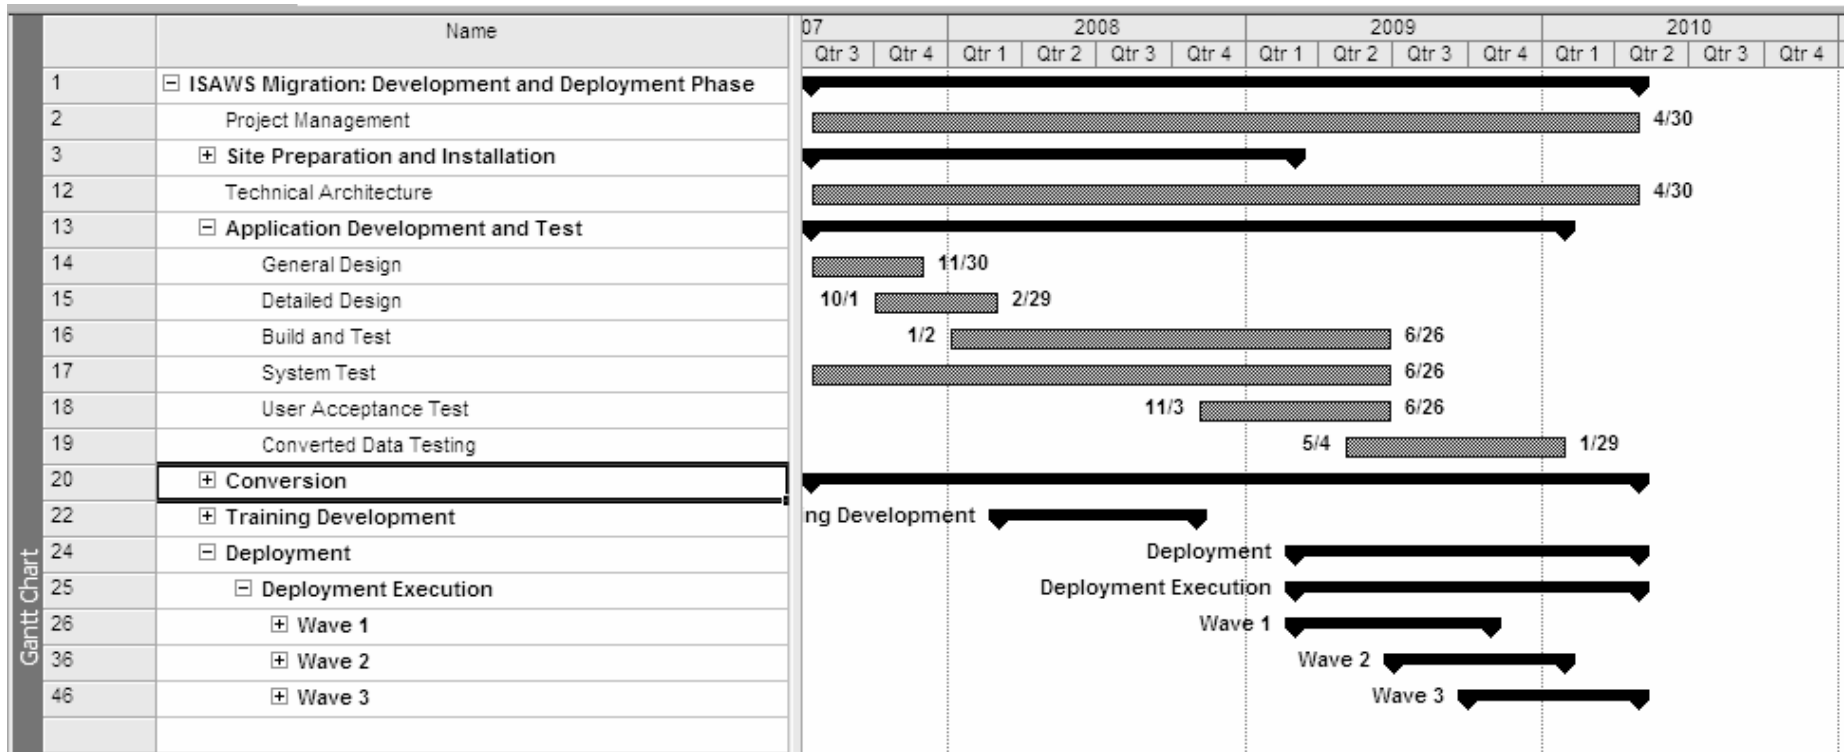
Gantt Chart

| | Name |
|---|---|
| 1 | ⊟ ISAWS Migration: Development and Deployment Phase |
| 2 | Project Management |
| 3 | ⊞ Site Preparation and Installation |
| 12 | Technical Architecture |
| 13 | ⊟ Application Development and Test |
| 14 | General Design |
| 15 | Detailed Design |
| 16 | Build and Test |
| 17 | System Test |
| 18 | User Acceptance Test |
| 19 | Converted Data Testing |
| 20 | ⊞ Conversion |
| 22 | ⊞ Training Development |
| 24 | ⊟ Deployment |
| 25 | ⊟ Deployment Execution |
| 26 | ⊞ Wave 1 |
| 36 | ⊞ Wave 2 |
| 46 | ⊞ Wave 3 |

07 | 2008 | 2009 | 2010
Qtr 3 | Qtr 4 | Qtr 1 | Qtr 2 | Qtr 3 | Qtr 4 | Qtr 1 | Qtr 2 | Qtr 3 | Qtr 4 | Qtr 1 | Qtr 2 | Qtr 3 | Qtr 4

4/30
4/30
11/30
10/1 2/29
1/2 6/26
6/26
11/3 6/26
5/4 1/29
ng Development
Deployment
Deployment Execution
Wave 1
Wave 2
Wave 3